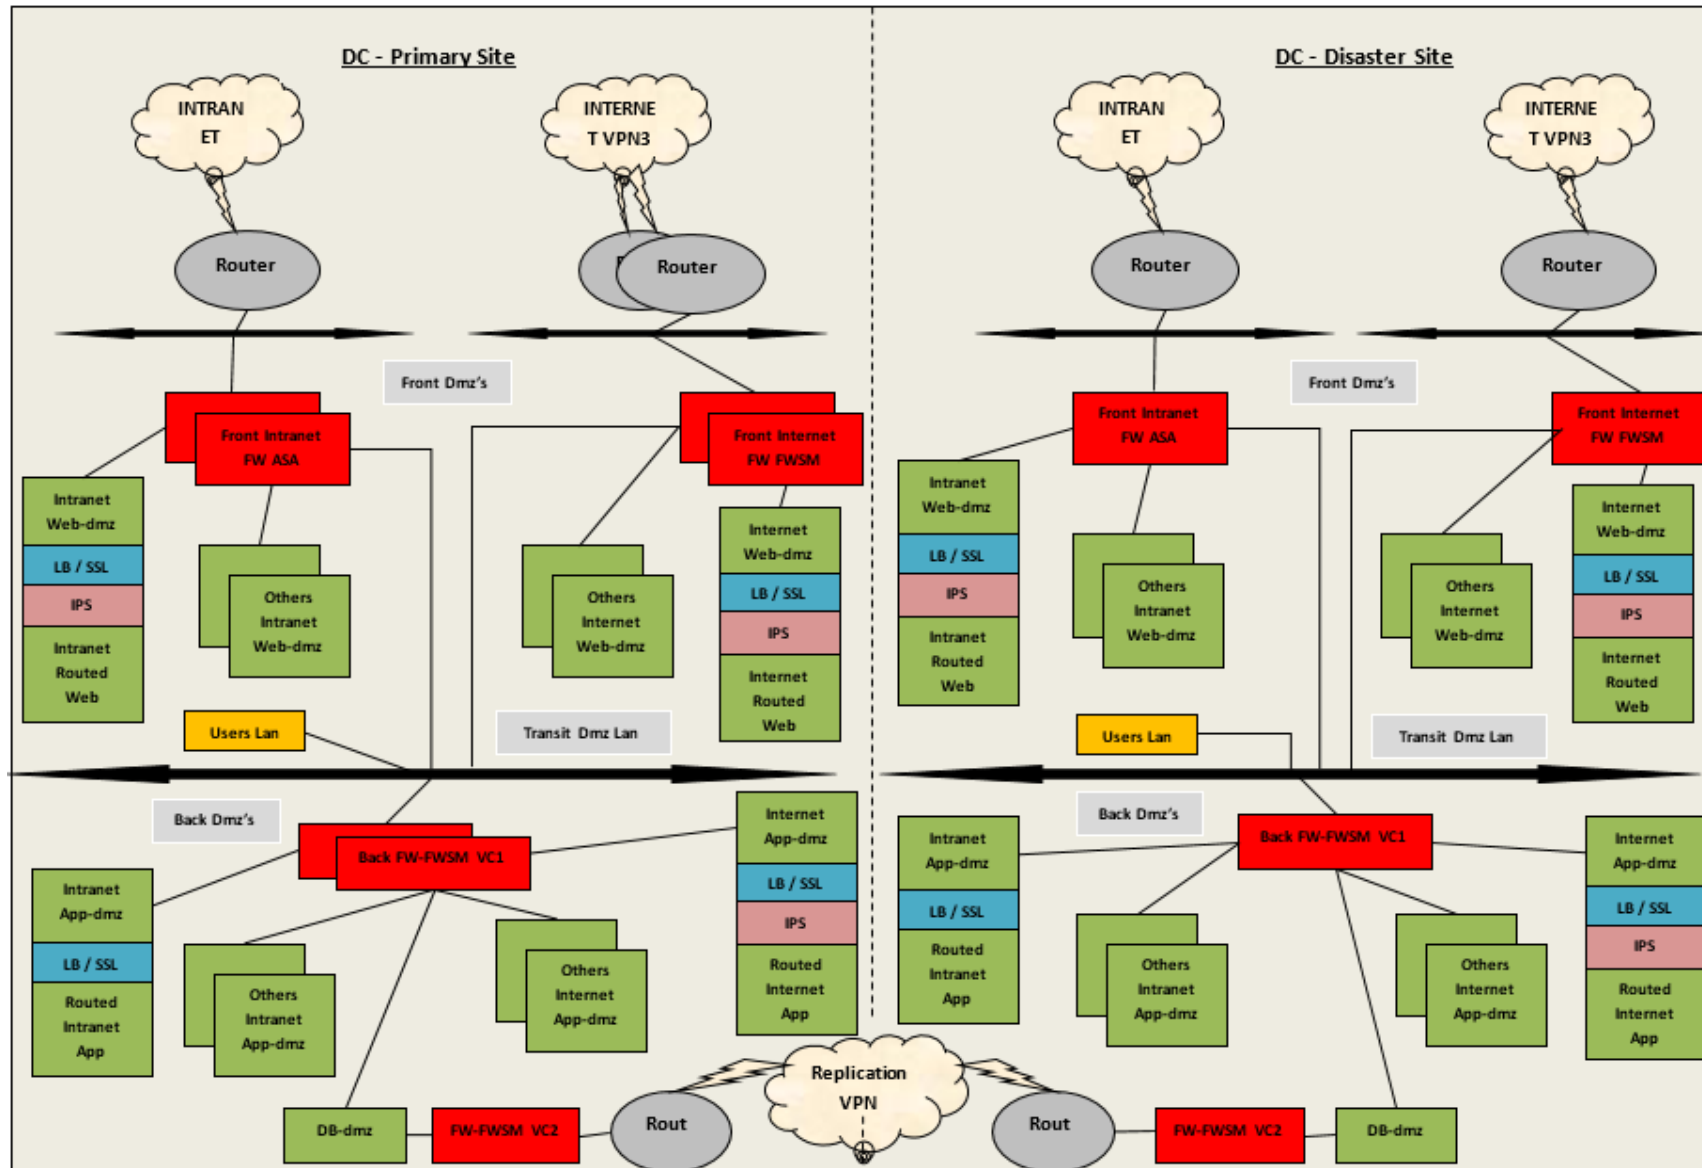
DC - Primary Site

INTRAN ET

INTERNE T VPN3

Router

Router

Front Dmz's

Front Intranet FW ASA

Front Internet FW FWSM

Intranet Web-dmz

LB / SSL

IPS

Intranet Routed Web

Others Intranet Web-dmz

Others Internet Web-dmz

Internet Web-dmz

LB / SSL

IPS

Internet Routed Web

Users Lan

Transit Dmz Lan

Back Dmz's

Back FW-FWSM VC1

Internet App-dmz

LB / SSL

IPS

Routed Internet App

Intranet App-dmz

LB / SSL

Routed Intranet App

Others Intranet App-dmz

Others Internet App-dmz

DB-dmz

FW-FWSM VC2

Rout

Replication VPN

DC - Disaster Site

INTRAN ET

INTERNE T VPN3

Router

Router

Front Dmz's

Front Intranet FW ASA

Front Internet FW FWSM

Intranet Web-dmz

LB / SSL

IPS

Intranet Routed Web

Others Intranet Web-dmz

Others Internet Web-dmz

Internet Web-dmz

LB / SSL

IPS

Internet Routed Web

Users Lan

Transit Dmz Lan

Back Dmz's

Back FW-FWSM VC1

Intranet App-dmz

LB / SSL

Routed Intranet App

Others Intranet App-dmz

Others Internet App-dmz

Internet App-dmz

LB / SSL

IPS

Routed Internet App

Rout

FW-FWSM VC2

DB-dmz